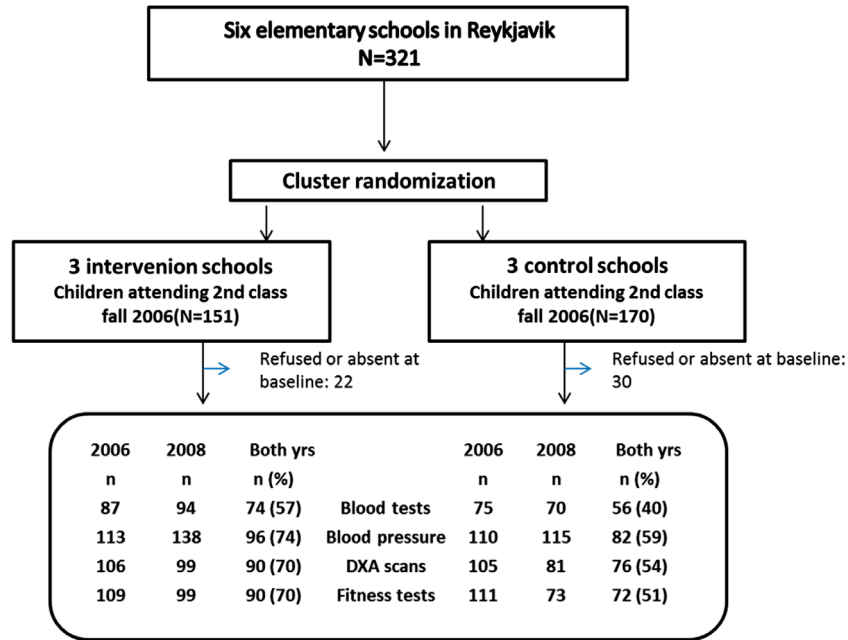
Six elementary schools in Reykjavik
N=321

Cluster randomization

3 intervenion schools
Children attending 2nd class
fall 2006(N=151)

3 control schools
Children attending 2nd class
fall 2006(N=170)

Refused or absent at baseline: 22

Refused or absent at baseline: 30

| 2006 | 2008 | Both yrs | | 2006 | 2008 | Both yrs |
|---|---|---|---|---|---|---|
| n | n | n (%) | | n | n | n (%) |
| 87 | 94 | 74 (57) | Blood tests | 75 | 70 | 56 (40) |
| 113 | 138 | 96 (74) | Blood pressure | 110 | 115 | 82 (59) |
| 106 | 99 | 90 (70) | DXA scans | 105 | 81 | 76 (54) |
| 109 | 99 | 90 (70) | Fitness tests | 111 | 73 | 72 (51) |